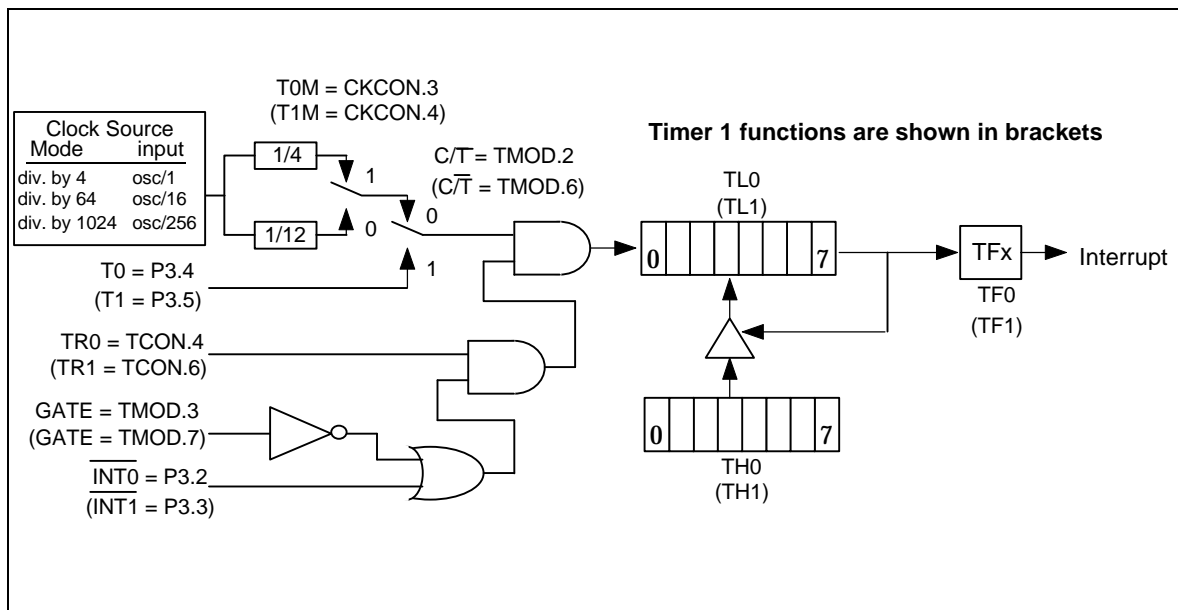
T0M = CKCON.3
(T1M = CKCON.4)

Clock Source
Mode input
div. by 4 osc/1
div. by 64 osc/16
div. by 1024 osc/256

1/4
1/12
1
0

Timer 1 functions are shown in brackets

C/$\overline{T}$ = TMOD.2
(C/$\overline{T}$ = TMOD.6)
0
1

TL0
(TL1)
0
7

TFx
Interrupt
TF0
(TF1)

T0 = P3.4
(T1 = P3.5)

TR0 = TCON.4
(TR1 = TCON.6)

GATE = TMOD.3
(GATE = TMOD.7)

$\overline{INT0}$ = P3.2
($\overline{INT1}$ = P3.3)

0
7
TH0
(TH1)